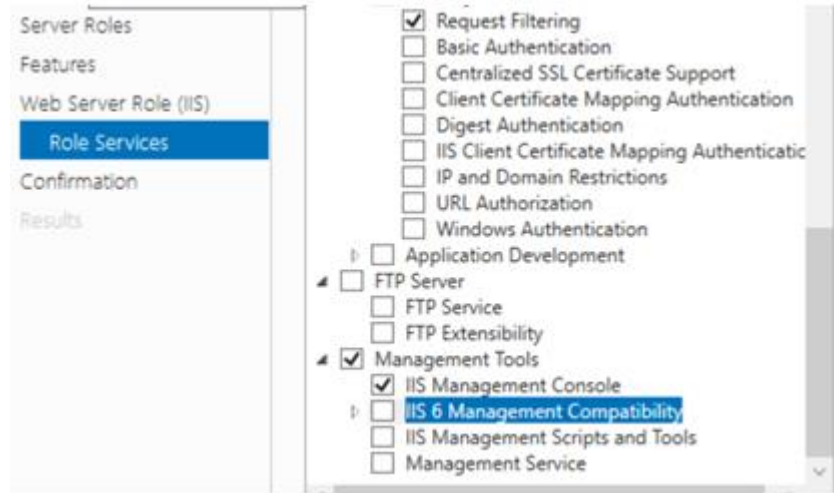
Server Roles
Features
Web Server Role (IIS)
Role Services
Confirmation
Results

Request Filtering
Basic Authentication
Centralized SSL Certificate Support
Client Certificate Mapping Authentication
Digest Authentication
IIS Client Certificate Mapping Authenticatic
IP and Domain Restrictions
URL Authorization
Windows Authentication
Application Development
FTP Server
FTP Service
FTP Extensibility
Management Tools
IIS Management Console
IIS 6 Management Compatibility
IIS Management Scripts and Tools
Management Service